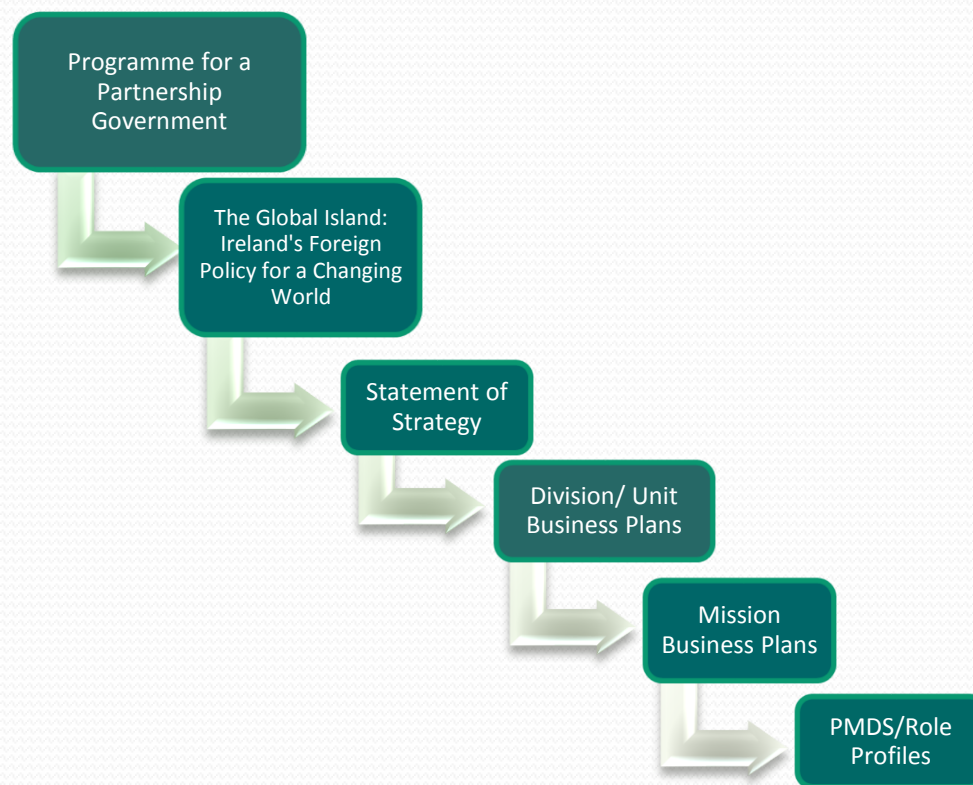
Programme for a Partnership Government

The Global Island: Ireland's Foreign Policy for a Changing World

Statement of Strategy

Division/ Unit Business Plans

Mission Business Plans

PMDS/Role Profiles